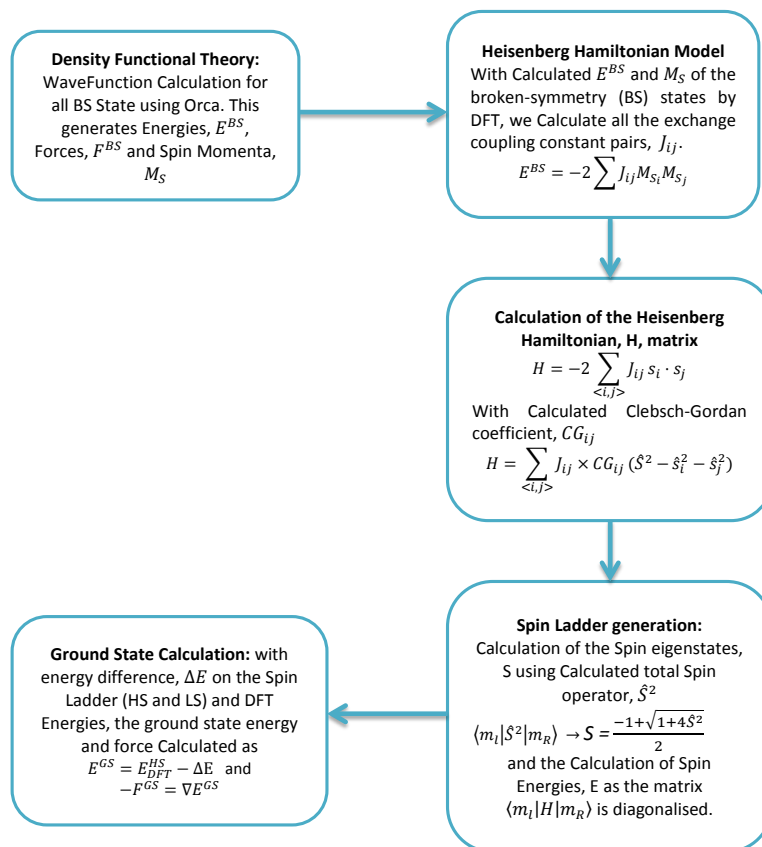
**Density Functional Theory:** WaveFunction Calculation for all BS State using Orca. This generates Energies, $E^{BS}$, Forces, $F^{BS}$ and Spin Momenta, $M_S$

**Heisenberg Hamiltonian Model**
With Calculated $E^{BS}$ and $M_S$ of the broken-symmetry (BS) states by DFT, we Calculate all the exchange coupling constant pairs, $J_{ij}$.
$E^{BS} = -2\sum J_{ij}M_{S_i}M_{S_j}$

**Calculation of the Heisenberg Hamiltonian, H, matrix**
$H = -2\sum_{<i,j>} J_{ij}\, s_i \cdot s_j$
With Calculated Clebsch-Gordan coefficient, $CG_{ij}$
$H = \sum_{<i,j>} J_{ij} \times CG_{ij}\,(\hat{S}^2 - \hat{s}_i^2 - \hat{s}_j^2)$

**Spin Ladder generation:**
Calculation of the Spin eigenstates, S using Calculated total Spin operator, $\hat{S}^2$
$\langle m_l|\hat{S}^2|m_R\rangle \rightarrow S = \frac{-1+\sqrt{1+4\hat{S}^2}}{2}$
and the Calculation of Spin Energies, E as the matrix $\langle m_l|H|m_R\rangle$ is diagonalised.

**Ground State Calculation:** with energy difference, $\Delta E$ on the Spin Ladder (HS and LS) and DFT Energies, the ground state energy and force Calculated as
$E^{GS} = E^{HS}_{DFT} - \Delta E$ and
$-F^{GS} = \nabla E^{GS}$